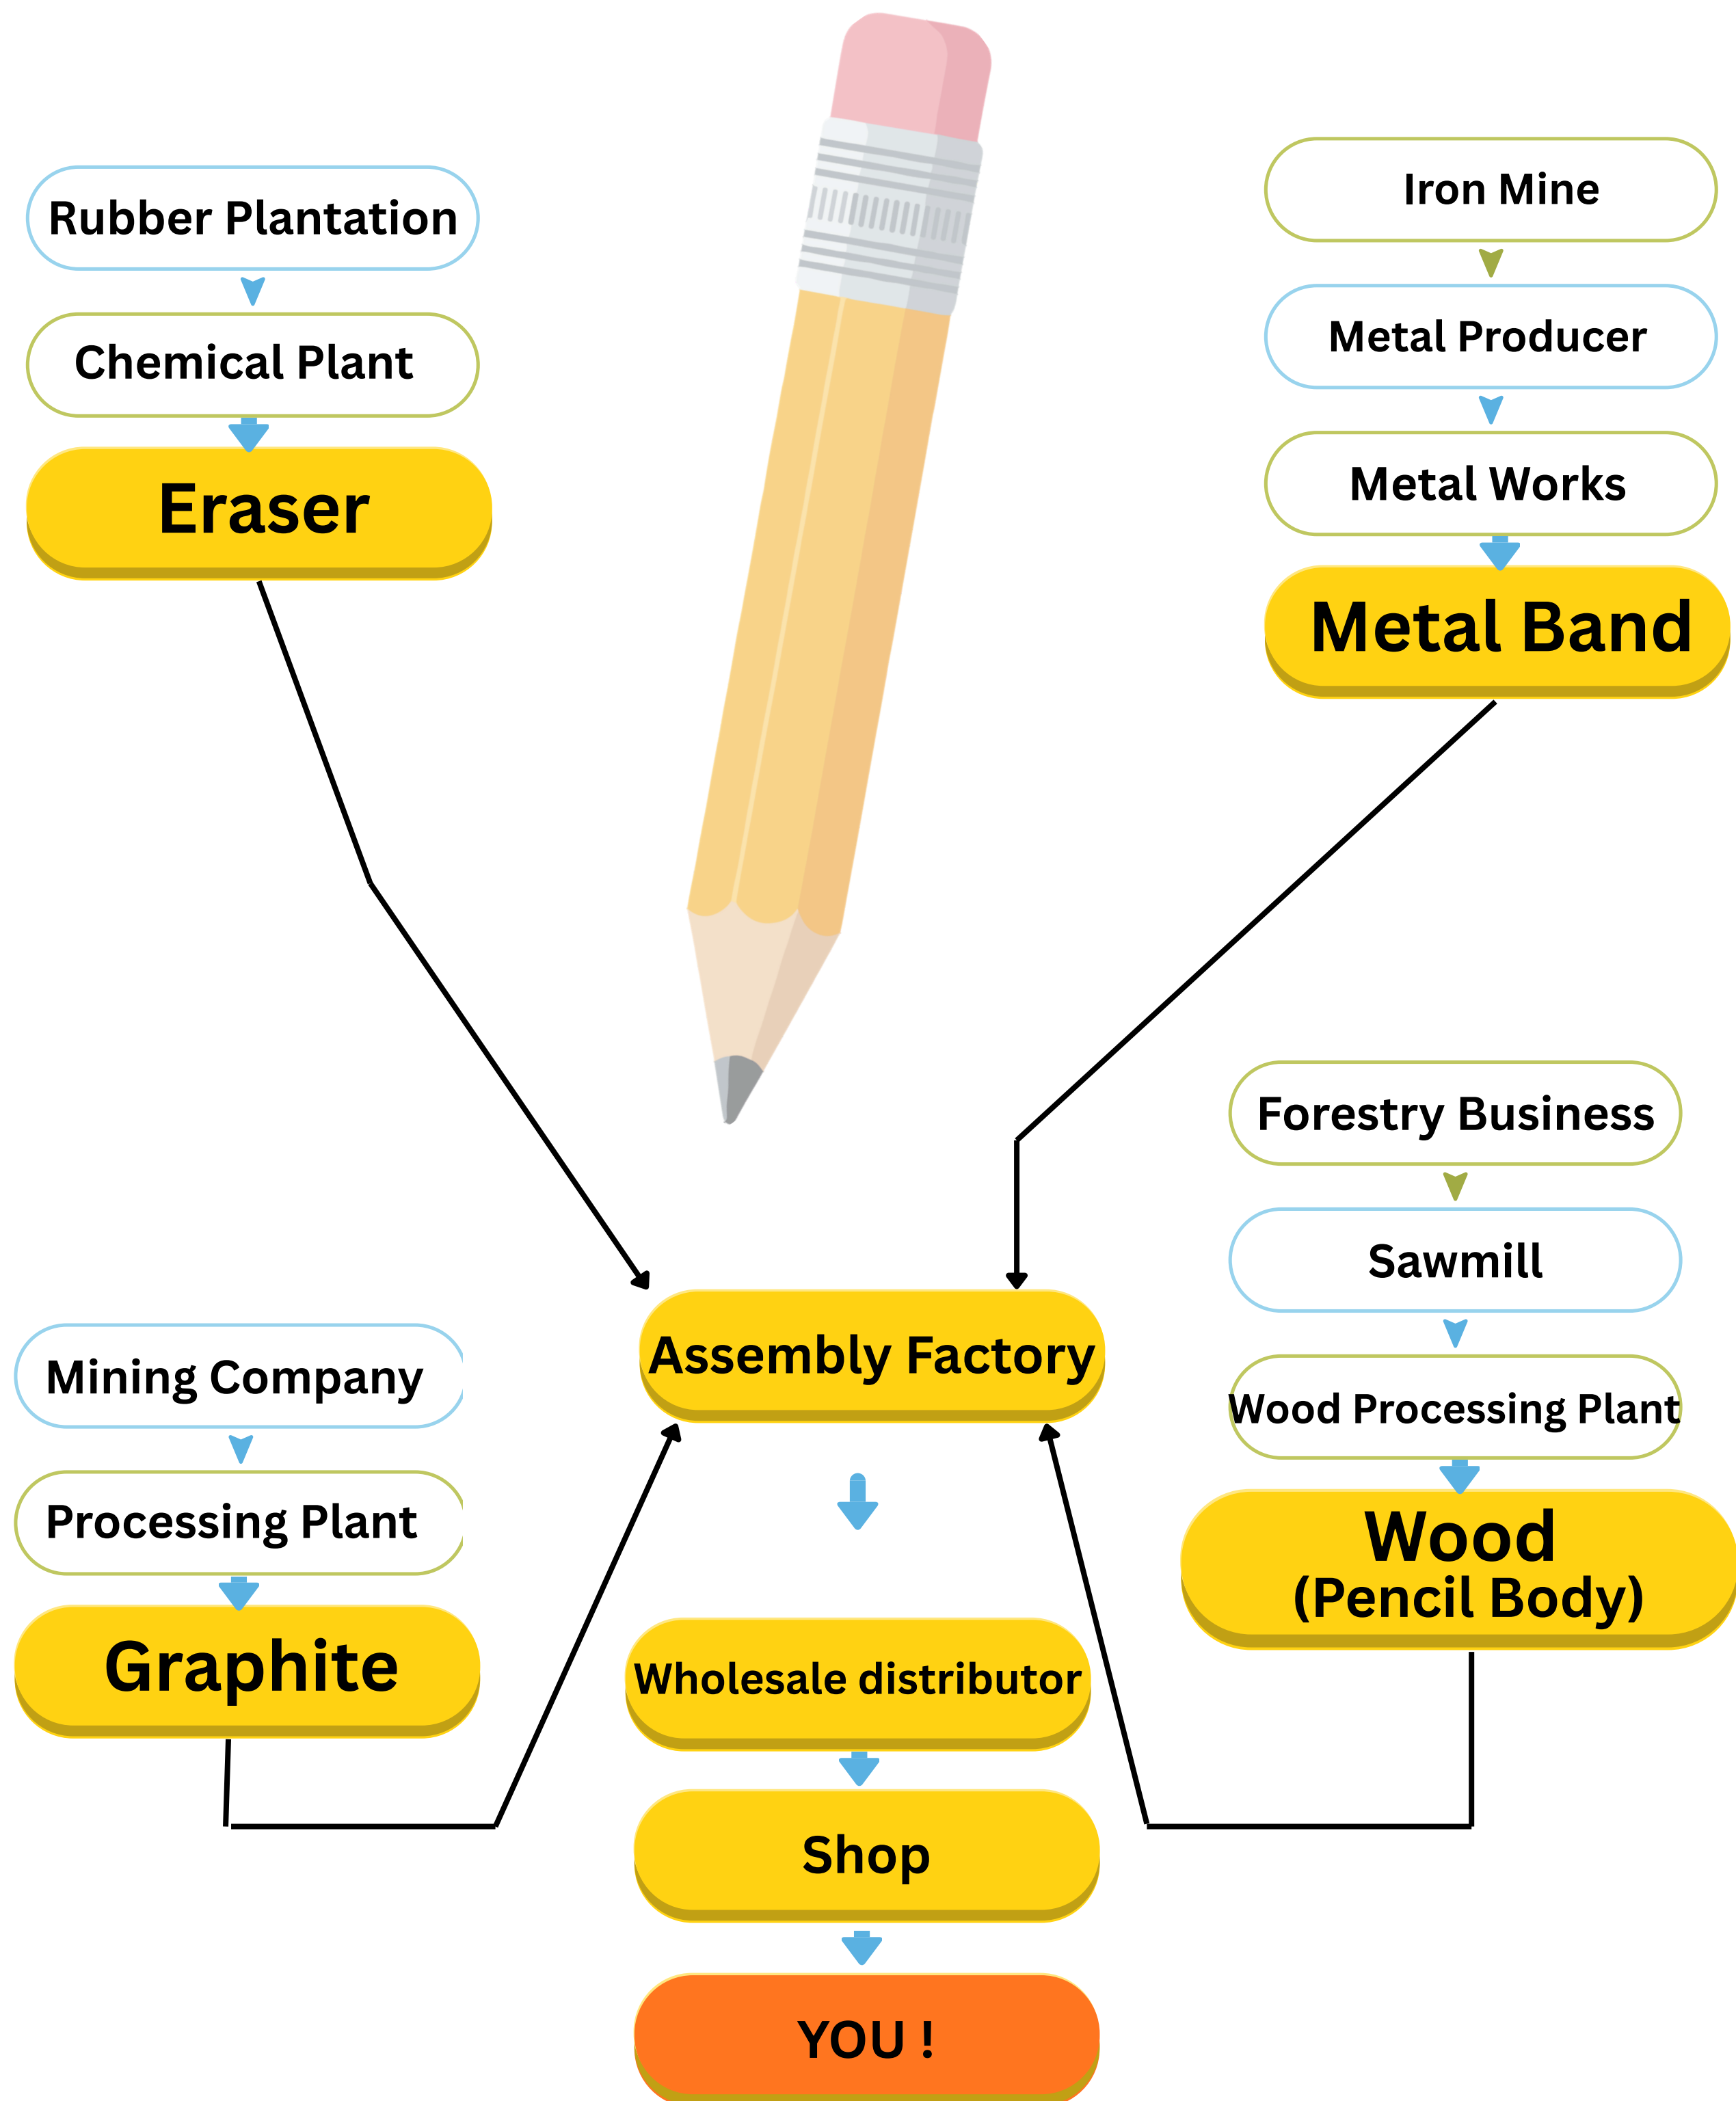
Rubber Plantation

Chemical Plant

Eraser

Iron Mine

Metal Producer

Metal Works

Metal Band

Forestry Business

Sawmill

Wood Processing Plant

Wood
(Pencil Body)

Mining Company

Processing Plant

Graphite

Assembly Factory

Wholesale distributor

Shop

YOU !